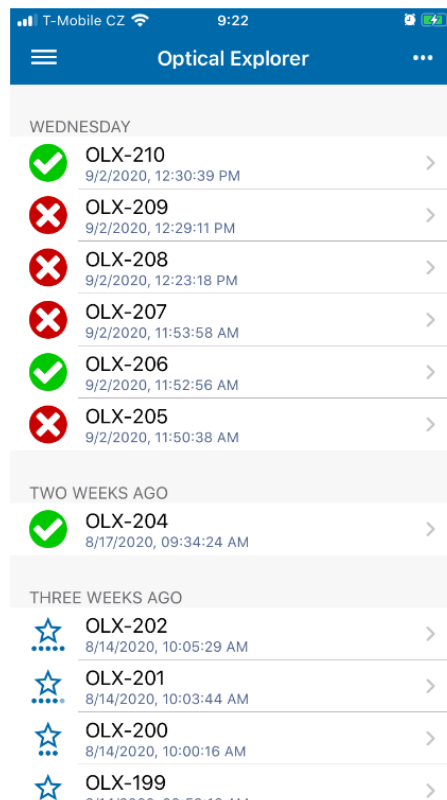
T-Mobile CZ 9:22

Optical Explorer

WEDNESDAY

OLX-210
9/2/2020, 12:30:39 PM

OLX-209
9/2/2020, 12:29:11 PM

OLX-208
9/2/2020, 12:23:18 PM

OLX-207
9/2/2020, 11:53:58 AM

OLX-206
9/2/2020, 11:52:56 AM

OLX-205
9/2/2020, 11:50:38 AM

TWO WEEKS AGO

OLX-204
8/17/2020, 09:34:24 AM

THREE WEEKS AGO

OLX-202
8/14/2020, 10:05:29 AM

OLX-201
8/14/2020, 10:03:44 AM

OLX-200
8/14/2020, 10:00:16 AM

OLX-199
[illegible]